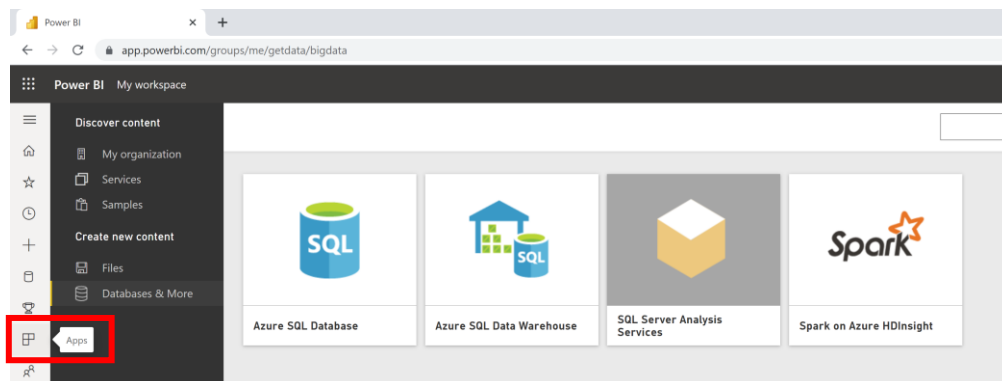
Power BI ×
+
← → C app.powerbi.com/groups/me/getdata/bigdata

Power BI My workspace

Discover content
My organization
Services
Samples
Create new content
Files
Databases & More

Apps

SQL
Azure SQL Database

SQL
Azure SQL Data Warehouse

SQL Server Analysis Services

Spark
Spark on Azure HDInsight